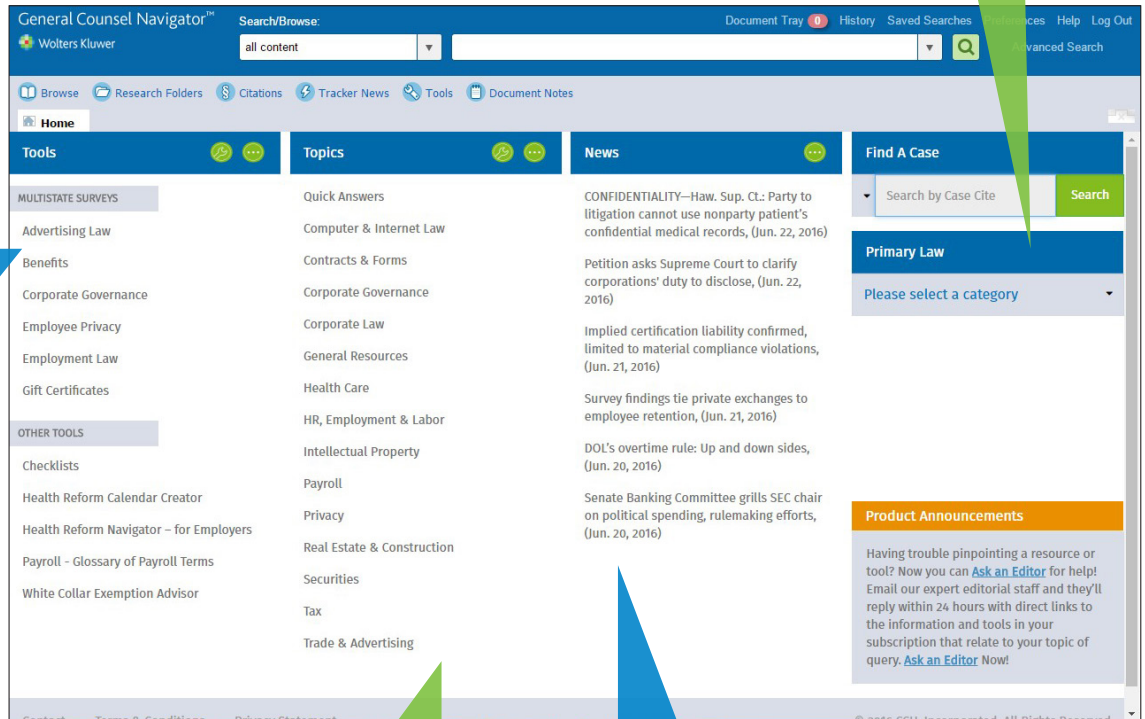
General Counsel Navigator™
Wolters Kluwer

Search/Browse:
all content

Document Tray 0 History Saved Searches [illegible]nces Help Log Out
Advanced Search

Browse Research Folders Citations Tracker News Tools Document Notes

Home

Tools

MULTISTATE SURVEYS
Advertising Law
Benefits
Corporate Governance
Employee Privacy
Employment Law
Gift Certificates

OTHER TOOLS
Checklists
Health Reform Calendar Creator
Health Reform Navigator – for Employers
Payroll - Glossary of Payroll Terms
White Collar Exemption Advisor

Topics

Quick Answers
Computer & Internet Law
Contracts & Forms
Corporate Governance
Corporate Law
General Resources
Health Care
HR, Employment & Labor
Intellectual Property
Payroll
Privacy
Real Estate & Construction
Securities
Tax
Trade & Advertising

News

CONFIDENTIALITY—Haw. Sup. Ct.: Party to litigation cannot use nonparty patient's confidential medical records, (Jun. 22, 2016)

Petition asks Supreme Court to clarify corporations' duty to disclose, (Jun. 22, 2016)

Implied certification liability confirmed, limited to material compliance violations, (Jun. 21, 2016)

Survey findings tie private exchanges to employee retention, (Jun. 21, 2016)

DOL's overtime rule: Up and down sides, (Jun. 20, 2016)

Senate Banking Committee grills SEC chair on political spending, rulemaking efforts, (Jun. 20, 2016)

Find A Case

Search by Case Cite
Search

Primary Law

Please select a category

Product Announcements

Having trouble pinpointing a resource or tool? Now you can Ask an Editor for help! Email our expert editorial staff and they'll reply within 24 hours with direct links to the information and tools in your subscription that relate to your topic of query. Ask an Editor Now!

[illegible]